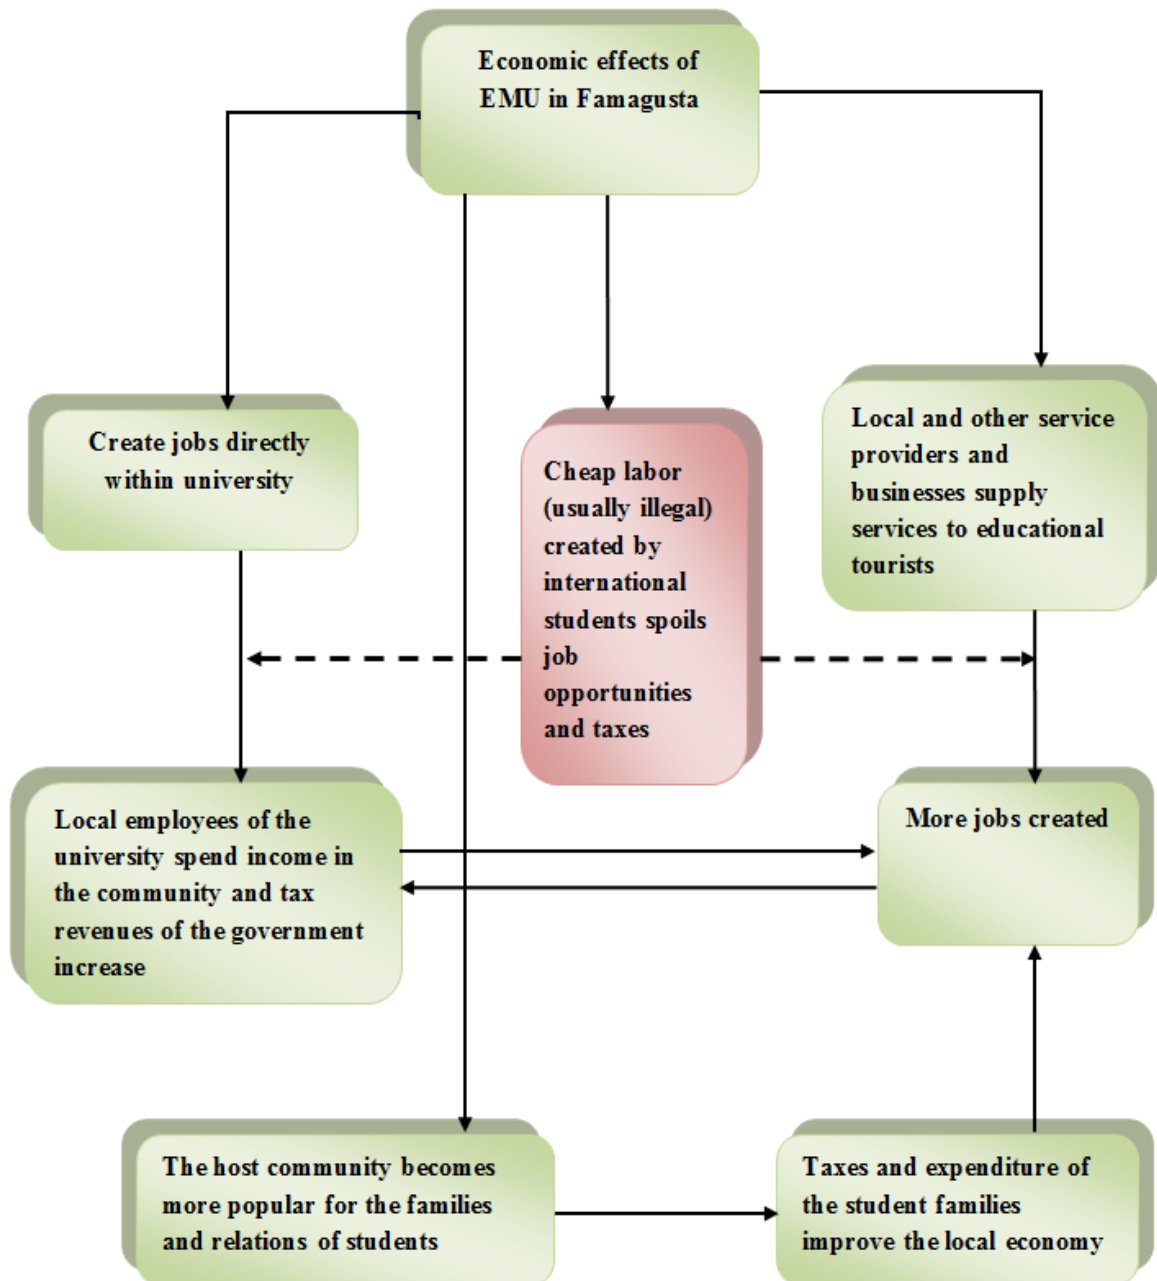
Economic effects of EMU in Famagusta

Create jobs directly within university

Cheap labor (usually illegal) created by international students spoils job opportunities and taxes

Local and other service providers and businesses supply services to educational tourists

Local employees of the university spend income in the community and tax revenues of the government increase

More jobs created

The host community becomes more popular for the families and relations of students

Taxes and expenditure of the student families improve the local economy